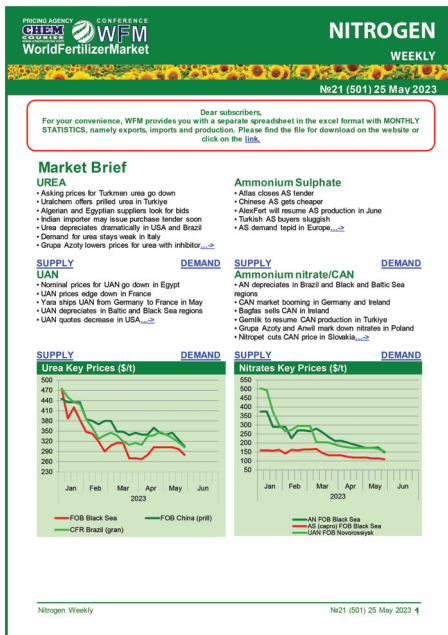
PRICING AGENCY CHEM COURIER CONFERENCE WFM WorldFertilizerMarket

NITROGEN
WEEKLY

№21 (501) 25 May 2023

Dear subscribers,
For your convenience, WFM provides you with a separate spreadsheet in the excel format with MONTHLY STATISTICS, namely exports, imports and production. Please find the file for download on the website or click on the link.

Market Brief

UREA
• Asking prices for Turkmen urea go down
• Uralchem offers prilled urea in Turkiye
• Algerian and Egyptian suppliers look for bids
• Indian importer may issue purchase tender soon
• Urea depreciates dramatically in USA and Brazil
• Demand for urea stays weak in Italy
• Grupa Azoty lowers prices for urea with inhibitor...>

SUPPLY DEMAND

UAN
• Nominal prices for UAN go down in Egypt
• UAN prices edge down in France
• Yara ships UAN from Germany to France in May
• UAN depreciates in Baltic and Black Sea regions
• UAN quotes decrease in USA...>

SUPPLY DEMAND

Urea Key Prices ($/t)
500
470
440
410
380
350
320
290
260
230
Jan Feb Mar Apr May Jun
2023
FOB Black Sea
FOB China (prill)
CFR Brazil (gran)

Ammonium Sulphate
• Atlas closes AS tender
• Chinese AS gets cheaper
• AlexFert will resume AS production in June
• Turkish AS buyers sluggish
• AS demand tepid in Europe...>

SUPPLY DEMAND

Ammonium nitrate/CAN
• AN depreciates in Brazil and Black and Baltic Sea regions
• CAN market booming in Germany and Ireland
• Bagfas sells CAN in Ireland
• Gemlik to resume CAN production in Turkiye
• Grupa Azoty and Anwil mark down nitrates in Poland
• Nitropet cuts CAN price in Slovakia...>

SUPPLY DEMAND

Nitrates Key Prices ($/t)
550
500
450
400
350
300
250
200
150
100
50
Jan Feb Mar Apr May Jun
2023
AN FOB Black Sea
AS (capro) FOB Black Sea
UAN FOB Novorossiysk

Nitrogen Weekly

№21 (501) 25 May 2023 1